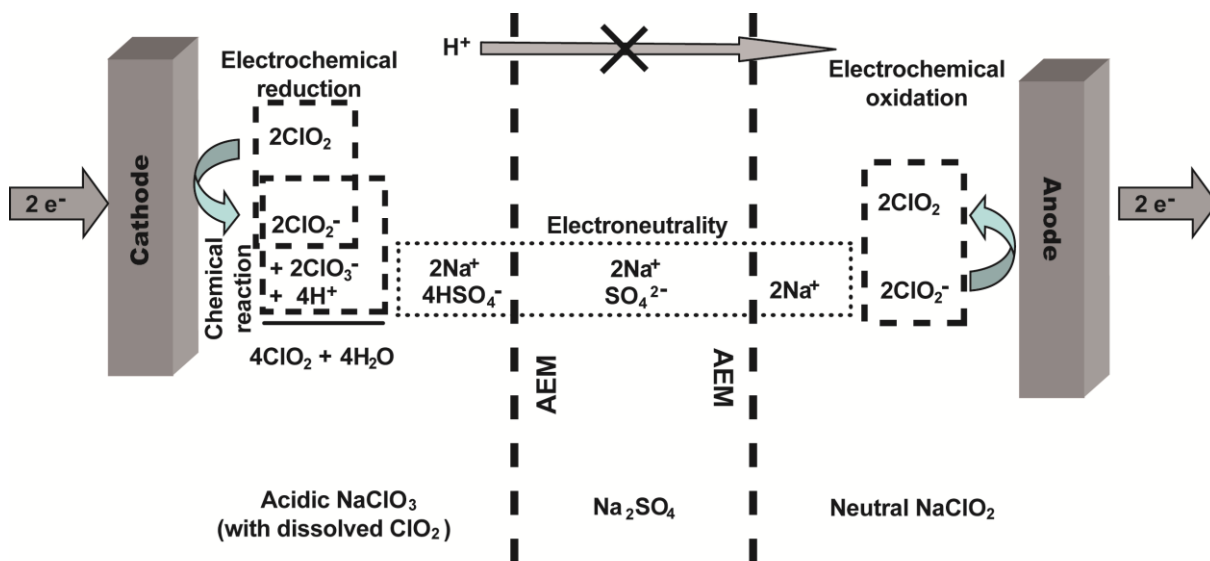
$H^+$

Electrochemical reduction

Electrochemical oxidation

$2 e^-$

Cathode

$2ClO_2$

$2ClO_2^-$

$+ 2ClO_3^-$
$+ 4H^+$

Chemical reaction

$4ClO_2 + 4H_2O$

Electroneutrality

$2Na^+$
$4HSO_4^-$

$2Na^+$
$SO_4^{2-}$

$2Na^+$

$2ClO_2$

$2ClO_2^-$

Anode

$2 e^-$

AEM

AEM

Acidic $NaClO_3$ (with dissolved $ClO_2$)

$Na_2SO_4$

Neutral $NaClO_2$